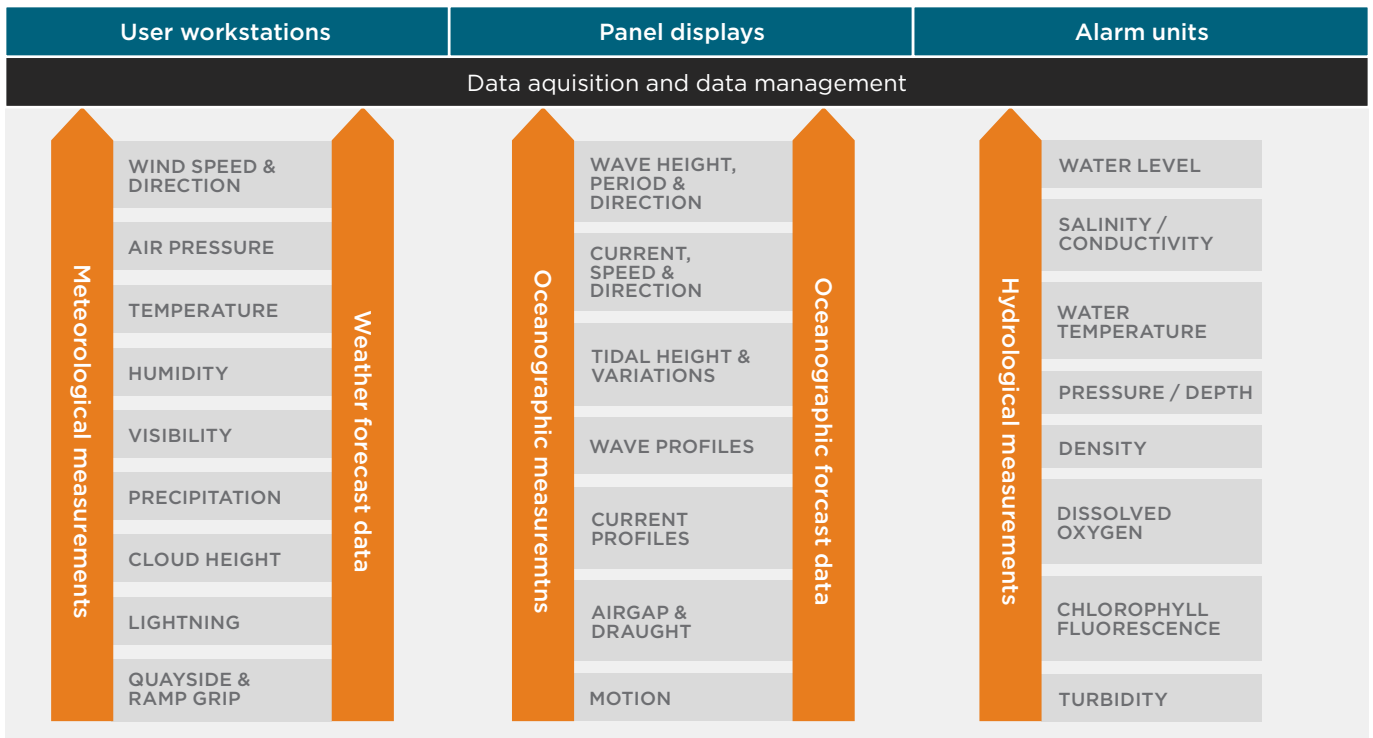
User workstations

Panel displays

Alarm units

Data aquisition and data management

Meteorological measurements

WIND SPEED & DIRECTION

AIR PRESSURE

TEMPERATURE

HUMIDITY

VISIBILITY

PRECIPITATION

CLOUD HEIGHT

LIGHTNING

QUAYSIDE & RAMP GRIP

Weather forecast data

Oceanographic measuremtns

WAVE HEIGHT, PERIOD & DIRECTION

CURRENT, SPEED & DIRECTION

TIDAL HEIGHT & VARIATIONS

WAVE PROFILES

CURRENT PROFILES

AIRGAP & DRAUGHT

MOTION

Oceanographic forcast data

Hydrological measurements

WATER LEVEL

SALINITY / CONDUCTIVITY

WATER TEMPERATURE

PRESSURE / DEPTH

DENSITY

DISSOLVED OXYGEN

CHLOROPHYLL FLUORESCENCE

TURBIDITY